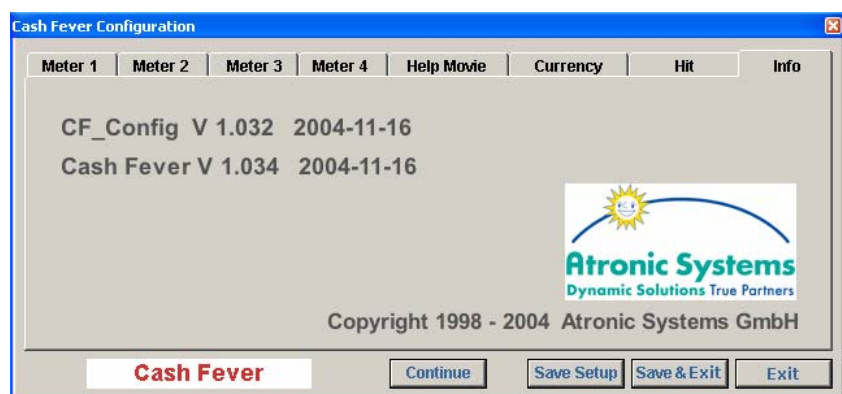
Cash Fever Configuration

Meter 1 | Meter 2 | Meter 3 | Meter 4 | Help Movie | Currency | Hit | Info

CF_Config V 1.032 2004-11-16

Cash Fever V 1.034 2004-11-16

Atronic Systems
Dynamic Solutions True Partners

Copyright 1998 - 2004 Atronic Systems GmbH

Cash Fever

Continue

Save Setup

Save & Exit

Exit